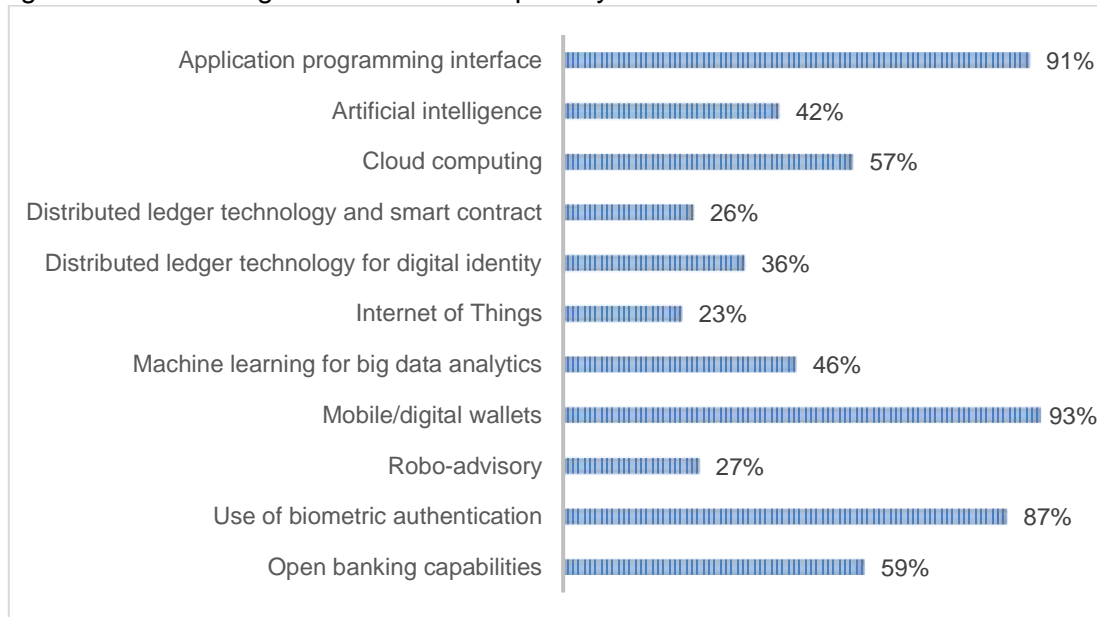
Application programming interface 91%
Artificial intelligence 42%
Cloud computing 57%
Distributed ledger technology and smart contract 26%
Distributed ledger technology for digital identity 36%
Internet of Things 23%
Machine learning for big data analytics 46%
Mobile/digital wallets 93%
Robo-advisory 27%
Use of biometric authentication 87%
Open banking capabilities 59%